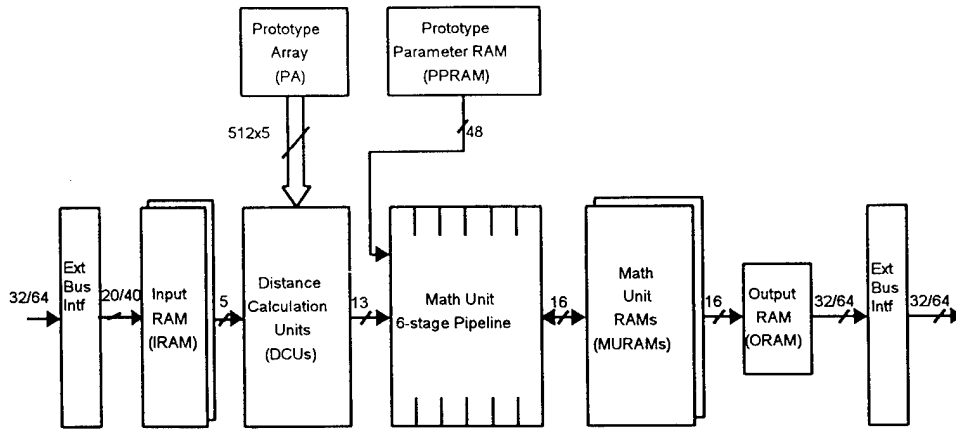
Prototype Array (PA)

Prototype Parameter RAM (PPRAM)

512x5

48

32/64

Ext Bus Intf

20/40

Input RAM (IRAM)

5

Distance Calculation Units (DCUs)

13

Math Unit 6-stage Pipeline

16

Math Unit RAMs (MURAMs)

16

Output RAM (ORAM)

32/64

Ext Bus Intf

32/64